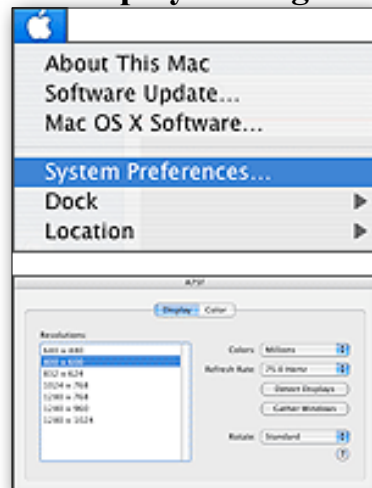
About This Mac
Software Update...
Mac OS X Software...
System Preferences...
Dock
Location

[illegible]
Display Color
Resolutions:
640 x 480
800 x 600
832 x 624
1024 x 768
1280 x 768
1280 x 960
1280 x 1024
Colors: Millions
Refresh Rate: 75.0 Hertz
Detect Displays
Gather Windows
Rotate: Standard
?